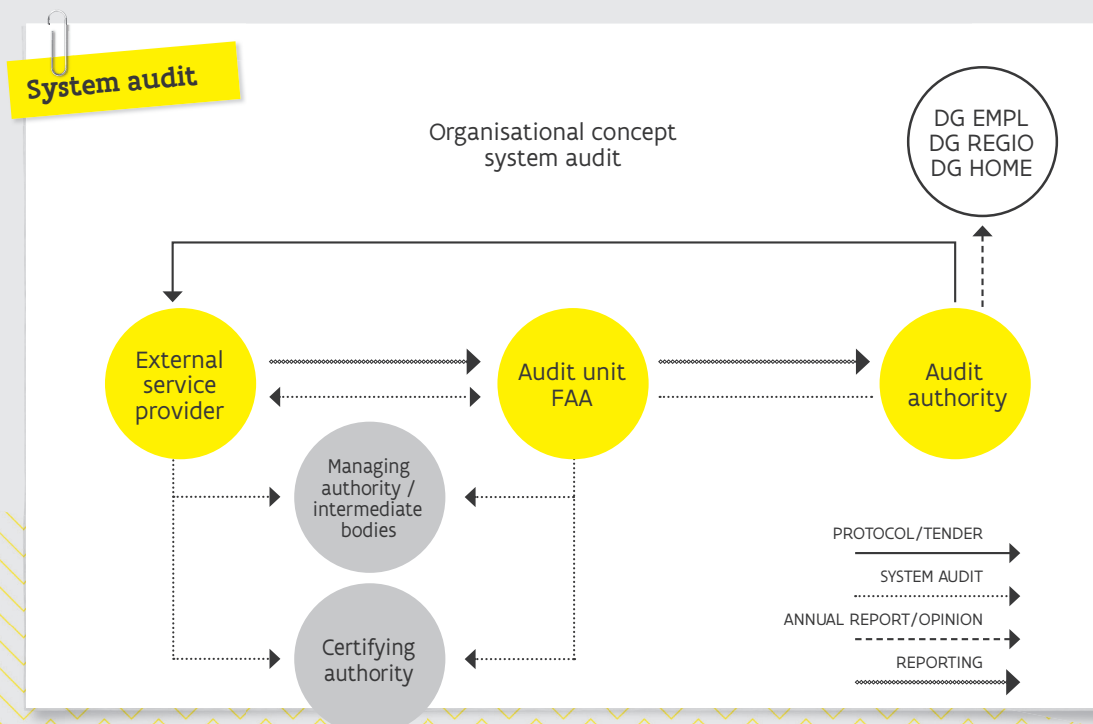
System audit

Organisational concept system audit

DG EMPL
DG REGIO
DG HOME

External service provider

Audit unit FAA

Audit authority

Managing authority / intermediate bodies

Certifying authority

PROTOCOL/TENDER

SYSTEM AUDIT

ANNUAL REPORT/OPINION

REPORTING